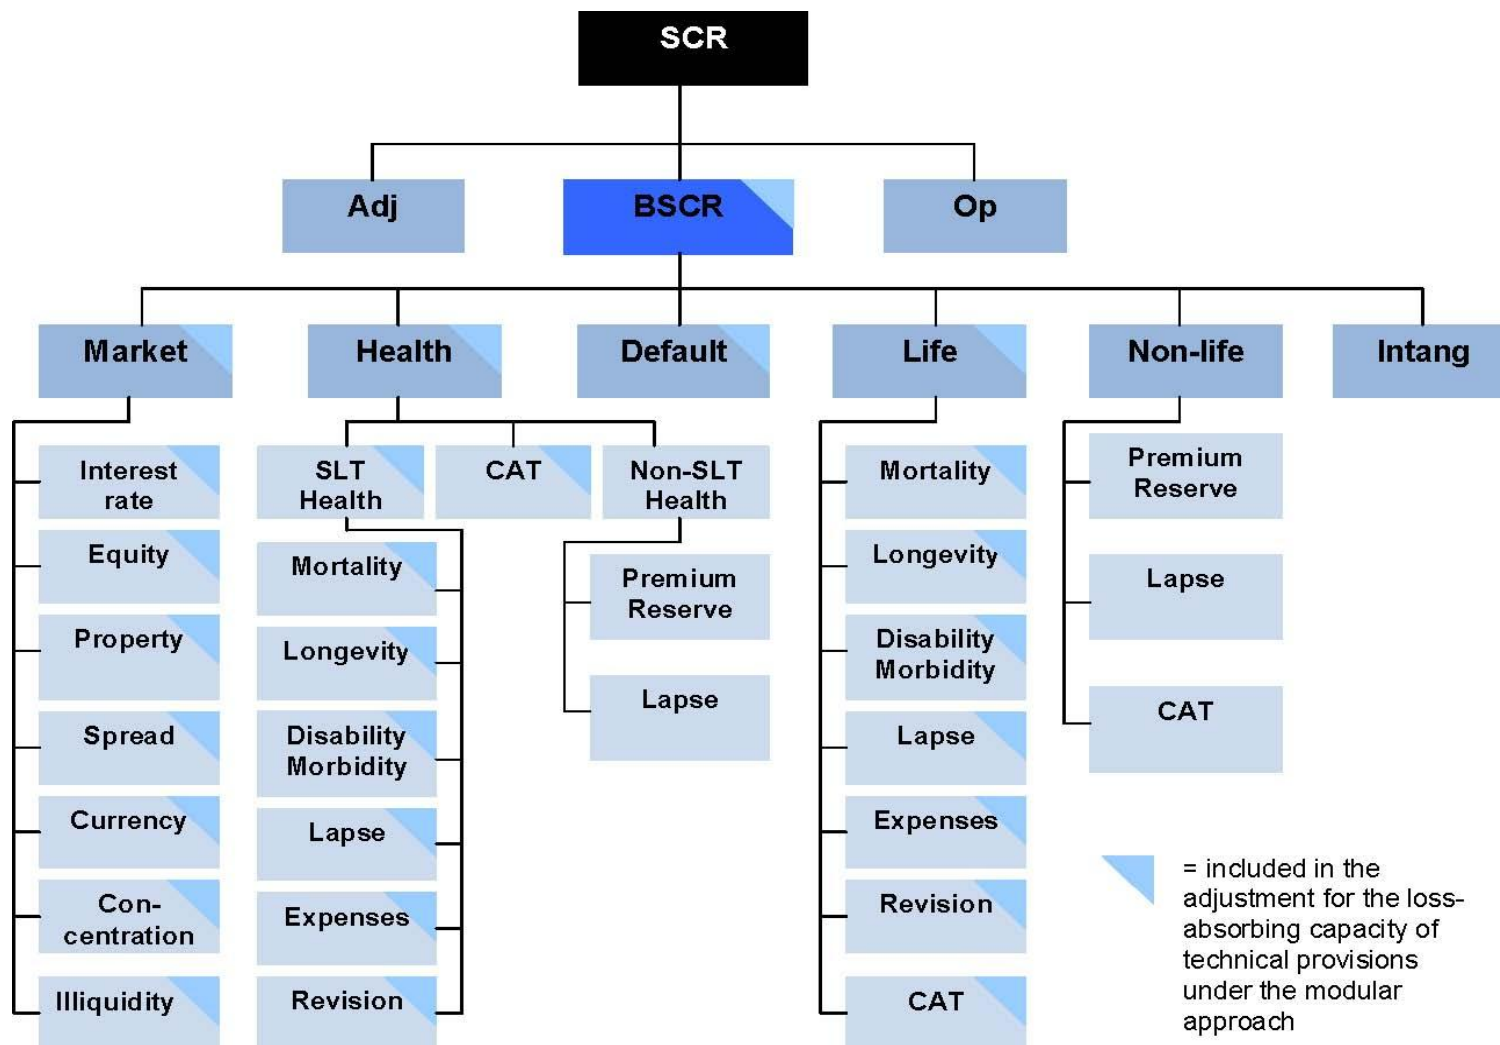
SCR

Adj

BSCR

Op

Market

Health

Default

Life

Non-life

Intang

Interest rate

Equity

Property

Spread

Currency

Con-centration

Illiquidity

SLT Health

CAT

Non-SLT Health

Mortality

Longevity

Disability Morbidity

Lapse

Expenses

Revision

Premium Reserve

Lapse

Mortality

Longevity

Disability Morbidity

Lapse

Expenses

Revision

CAT

Premium Reserve

Lapse

CAT

= included in the adjustment for the loss-absorbing capacity of technical provisions under the modular approach